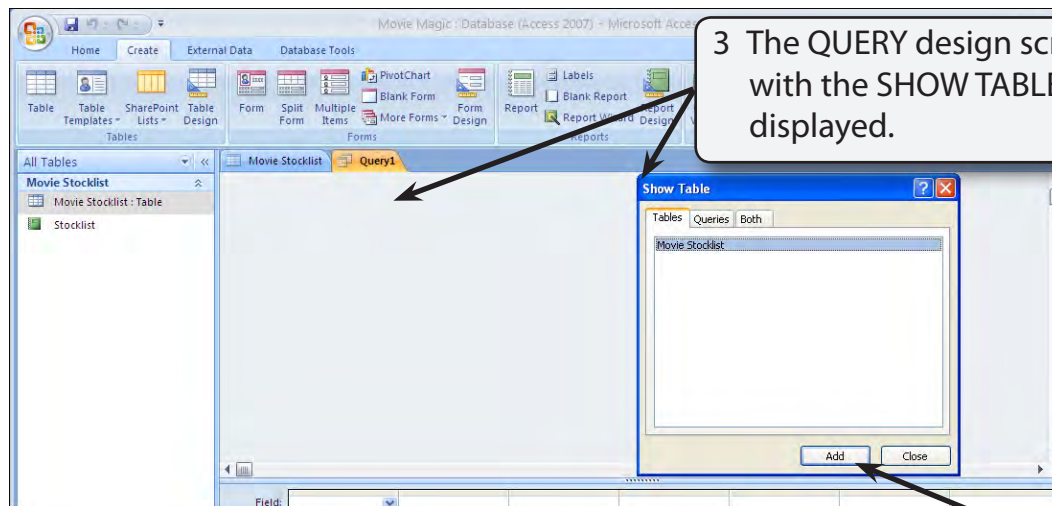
Movie Magic : Database (Access 2007) - Microsoft Acce

Home Create External Data Database Tools

Table Table Templates SharePoint Lists Table Design
Tables

Form Split Form Multiple Items PivotChart Blank Form More Forms Form Design
Forms

Labels Blank Report Report Wizard Report Report Design
Reports

3 The QUERY design scr with the SHOW TABLE displayed.

All Tables
Movie Stocklist
Movie Stocklist : Table
Stocklist

Movie Stocklist Query1

Show Table
Tables Queries Both
Movie Stocklist
Add Close

Field: